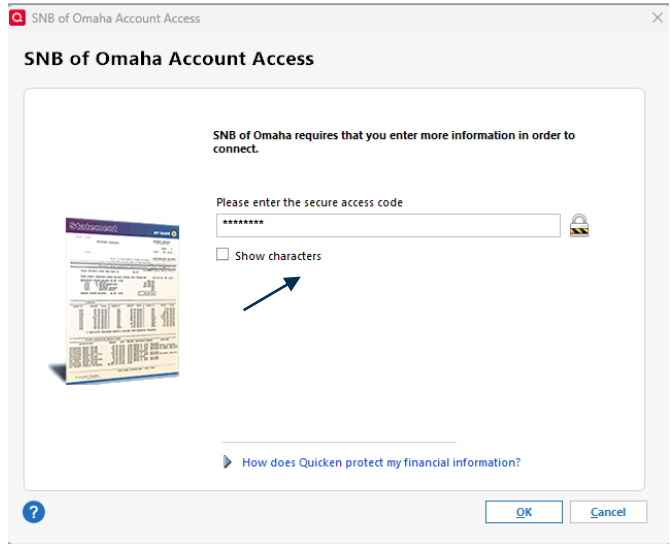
SNB of Omaha Account Access

SNB of Omaha Account Access

Statement

SNB of Omaha requires that you enter more information in order to connect.

Please enter the secure access code

********

Show characters

How does Quicken protect my financial information?

?

OK

Cancel